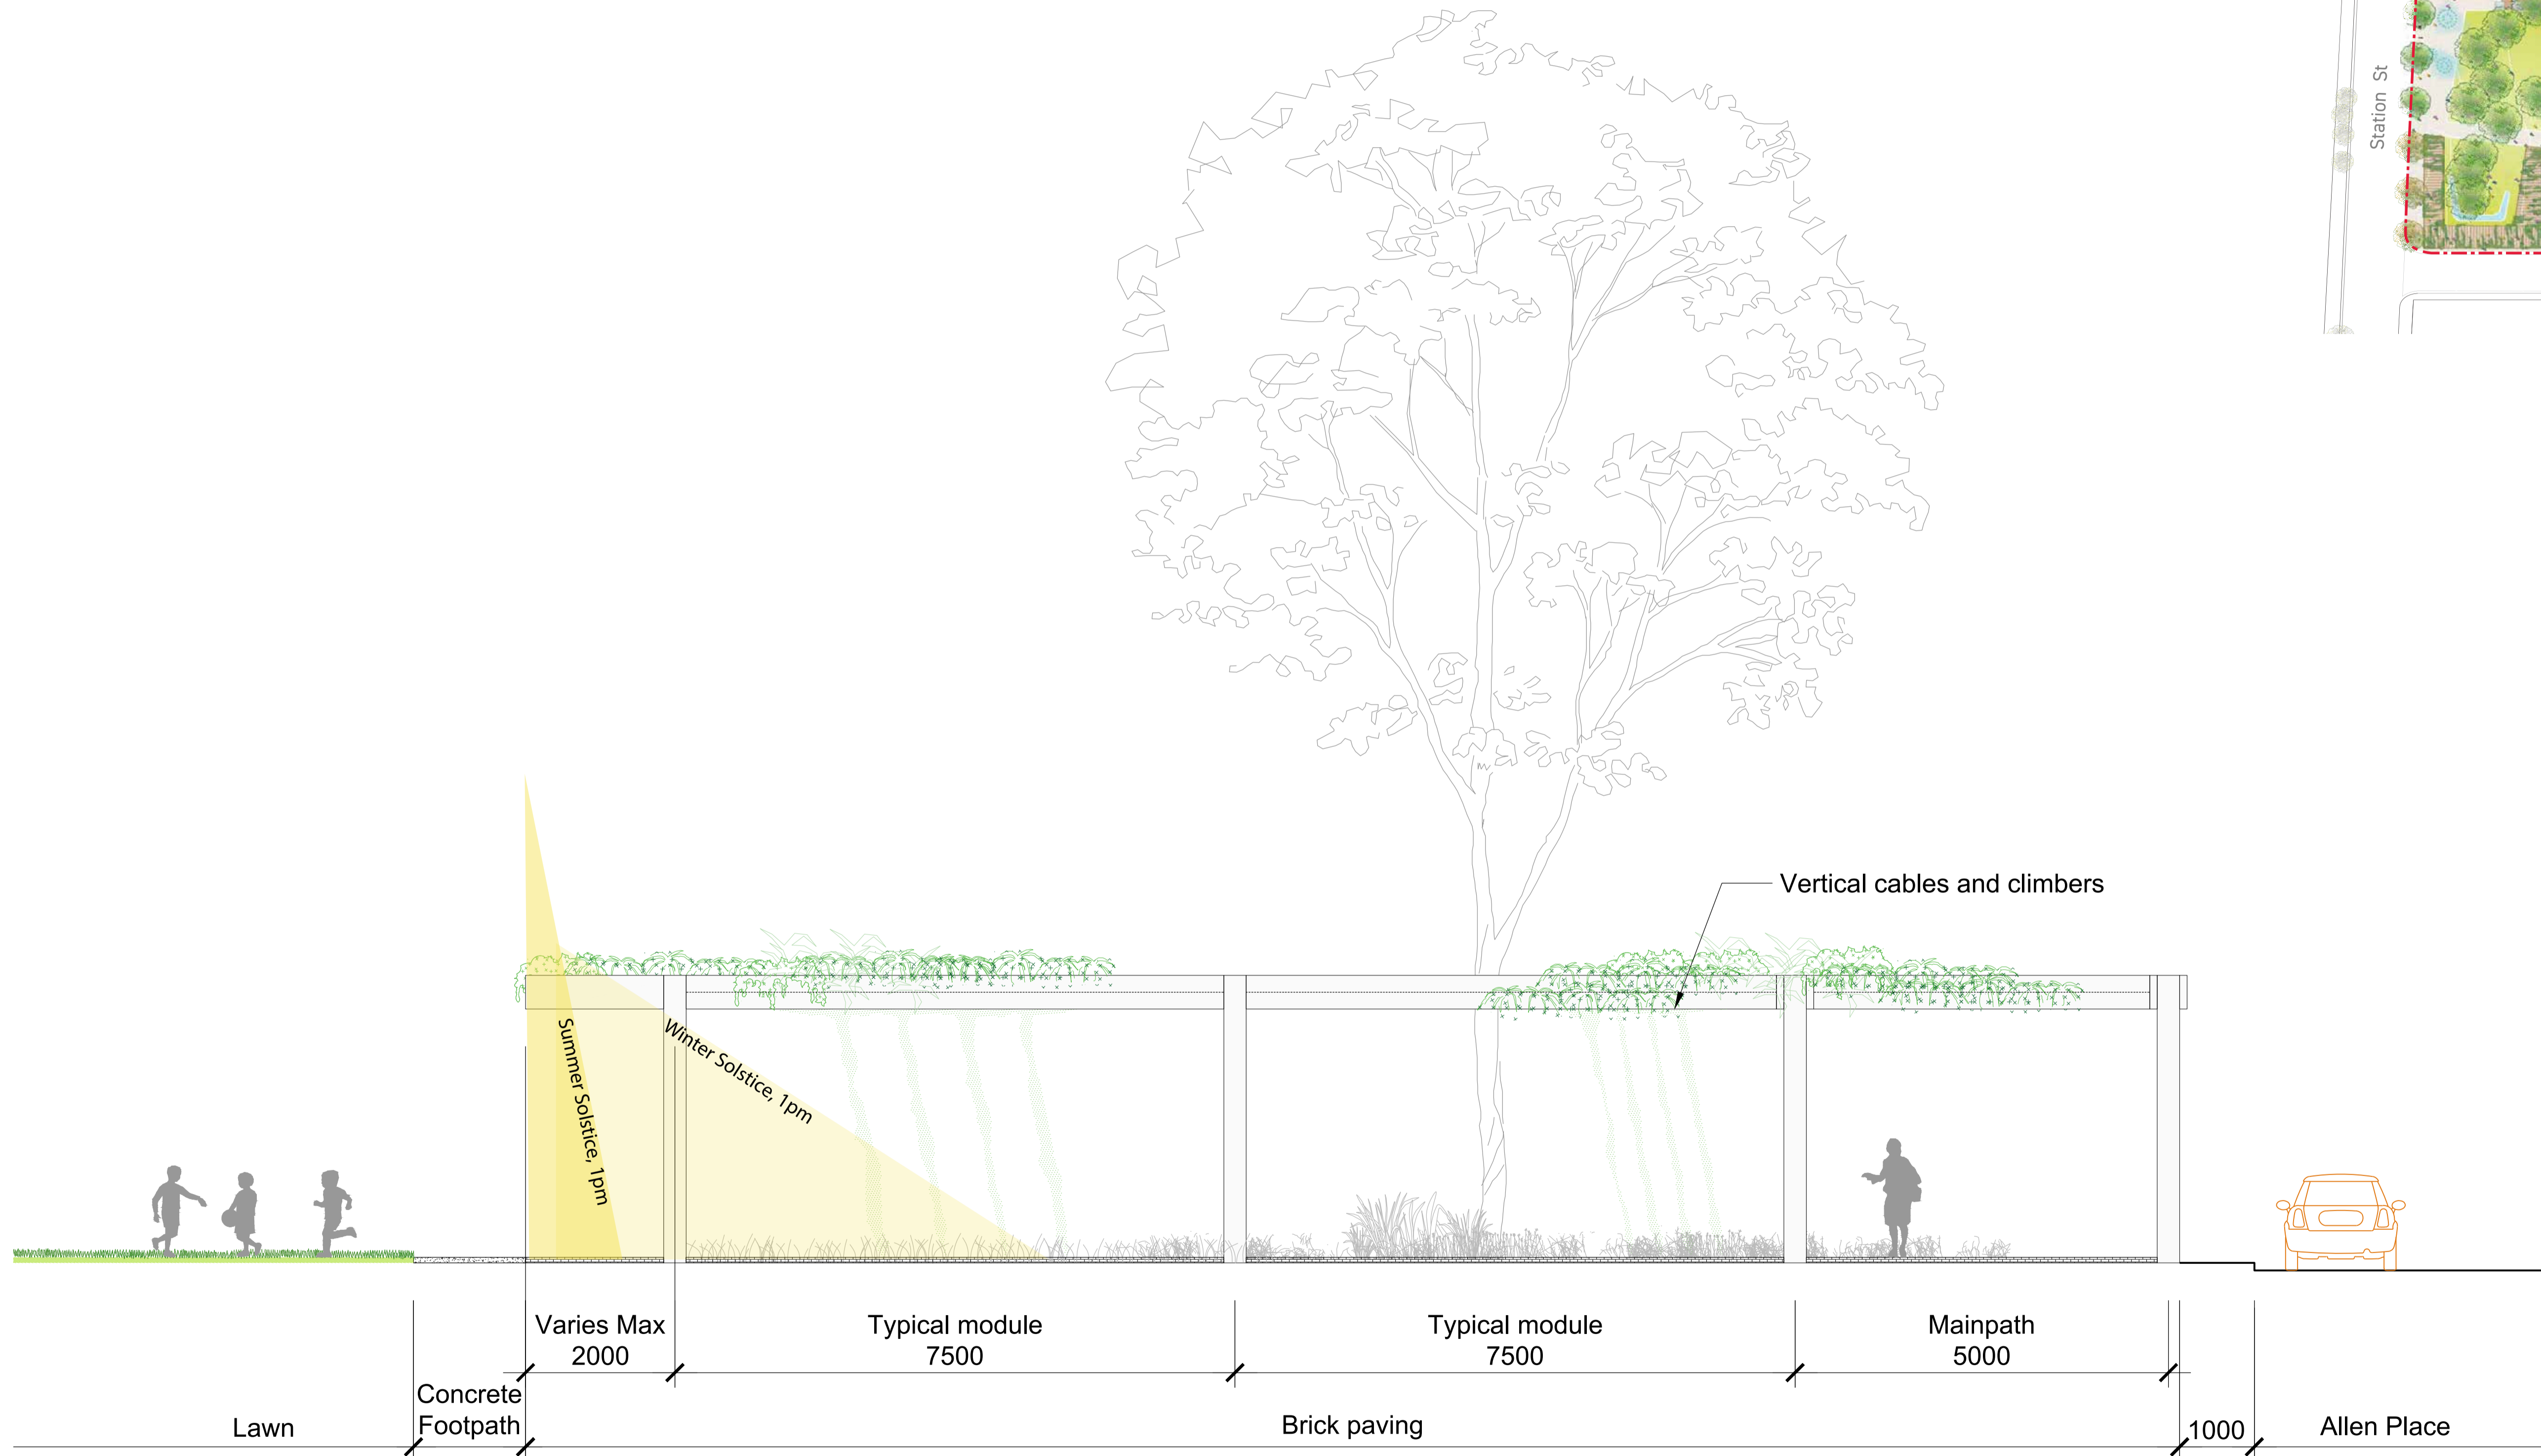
Station St

Vertical cables and climbers

Summer Solstice, 1pm

Winter Solstice, 1pm

Varies Max 2000

Typical module 7500

Typical module 7500

Mainpath 5000

Lawn

Concrete Footpath

Brick paving

1000

Allen Place